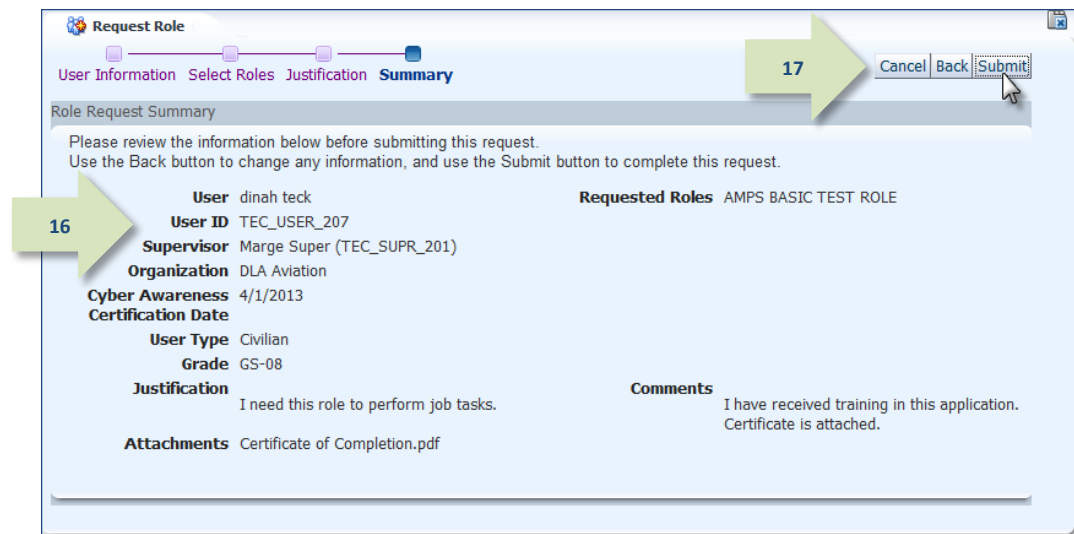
Request Role

User Information Select Roles Justification **Summary**

17

Cancel Back Submit

Role Request Summary

Please review the information below before submitting this request.
Use the Back button to change any information, and use the Submit button to complete this request.

16

**User** dinah teck
**User ID** TEC_USER_207
**Supervisor** Marge Super (TEC_SUPR_201)
**Organization** DLA Aviation
**Cyber Awareness Certification Date** 4/1/2013
**User Type** Civilian
**Grade** GS-08
**Justification** I need this role to perform job tasks.
**Attachments** Certificate of Completion.pdf

**Requested Roles** AMPS BASIC TEST ROLE

**Comments** I have received training in this application. Certificate is attached.